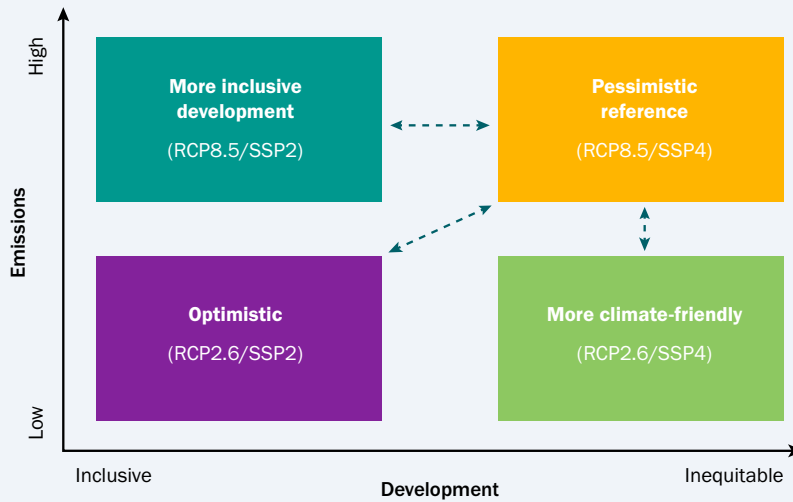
High

More inclusive development

(RCP8.5/SSP2)

Pessimistic reference

(RCP8.5/SSP4)

Emissions

Optimistic

(RCP2.6/SSP2)

More climate-friendly

(RCP2.6/SSP4)

Low

Inclusive

Development

Inequitable